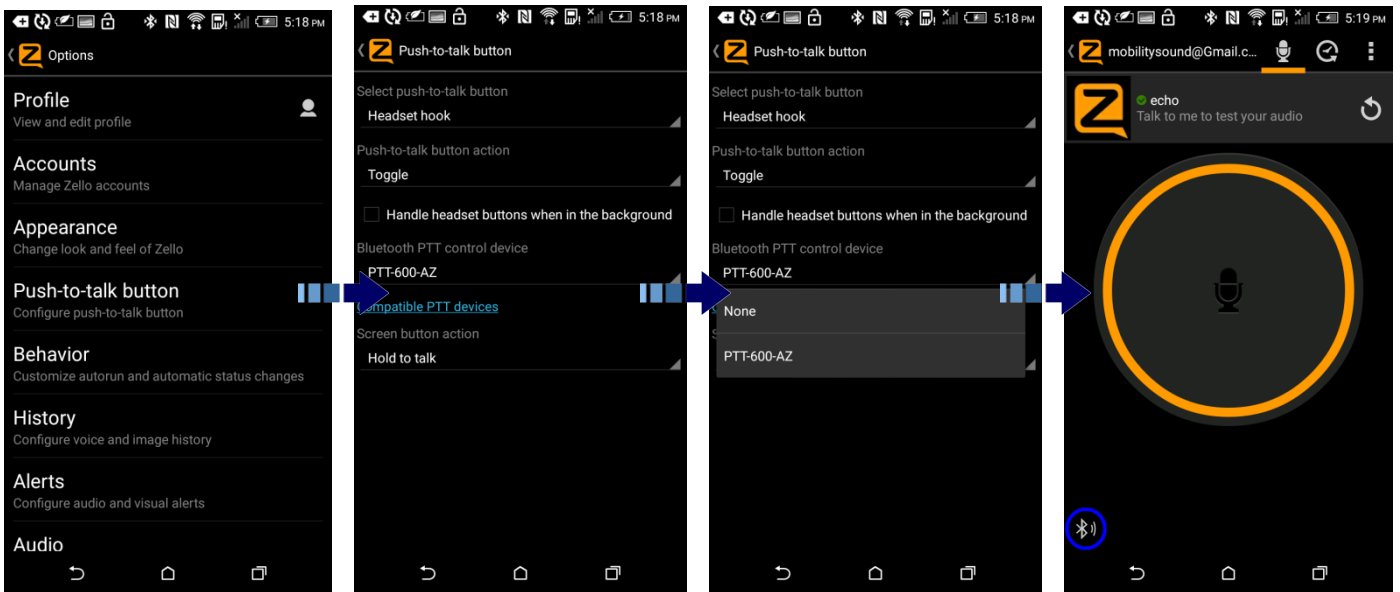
5:18 PM
Options
Profile
View and edit profile
Accounts
Manage Zello accounts
Appearance
Change look and feel of Zello
Push-to-talk button
Configure push-to-talk button
Behavior
Customize autorun and automatic status changes
History
Configure voice and image history
Alerts
Configure audio and visual alerts
Audio

5:18 PM
Push-to-talk button
Select push-to-talk button
Headset hook
Push-to-talk button action
Toggle
Handle headset buttons when in the background
Bluetooth PTT control device
PTT-600-AZ
Compatible PTT devices
Screen button action
Hold to talk

5:18 PM
Push-to-talk button
Select push-to-talk button
Headset hook
Push-to-talk button action
Toggle
Handle headset buttons when in the background
Bluetooth PTT control device
PTT-600-AZ
None
PTT-600-AZ

5:19 PM
mobilitysound@Gmail.c...
echo
Talk to me to test your audio